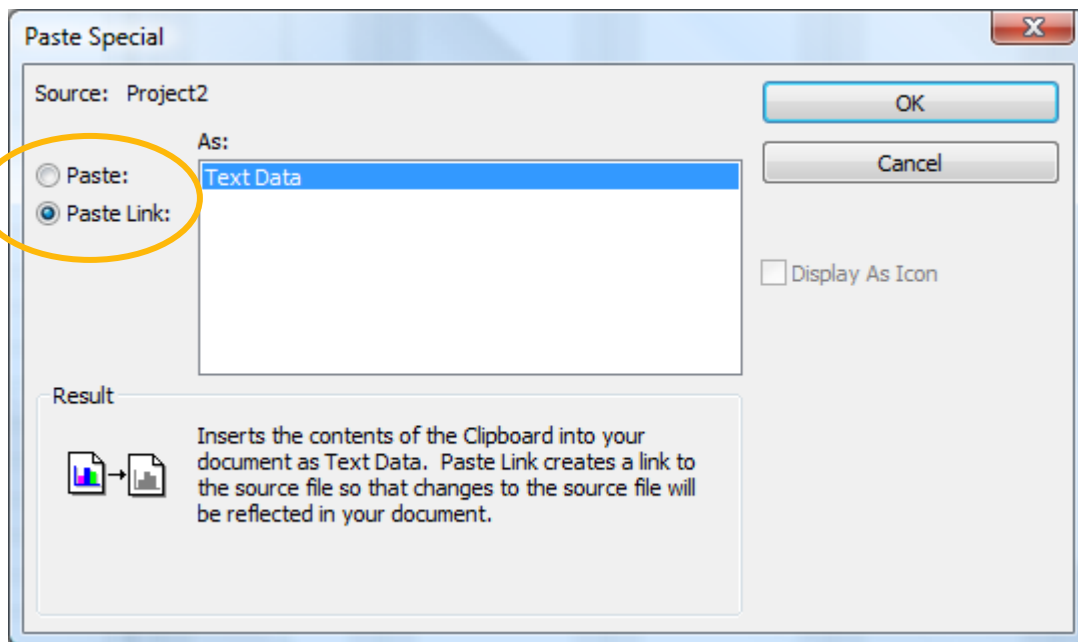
Paste Special

Source: Project2

As:

Paste:

Paste Link:

Text Data

OK

Cancel

Display As Icon

Result

Inserts the contents of the Clipboard into your document as Text Data. Paste Link creates a link to the source file so that changes to the source file will be reflected in your document.